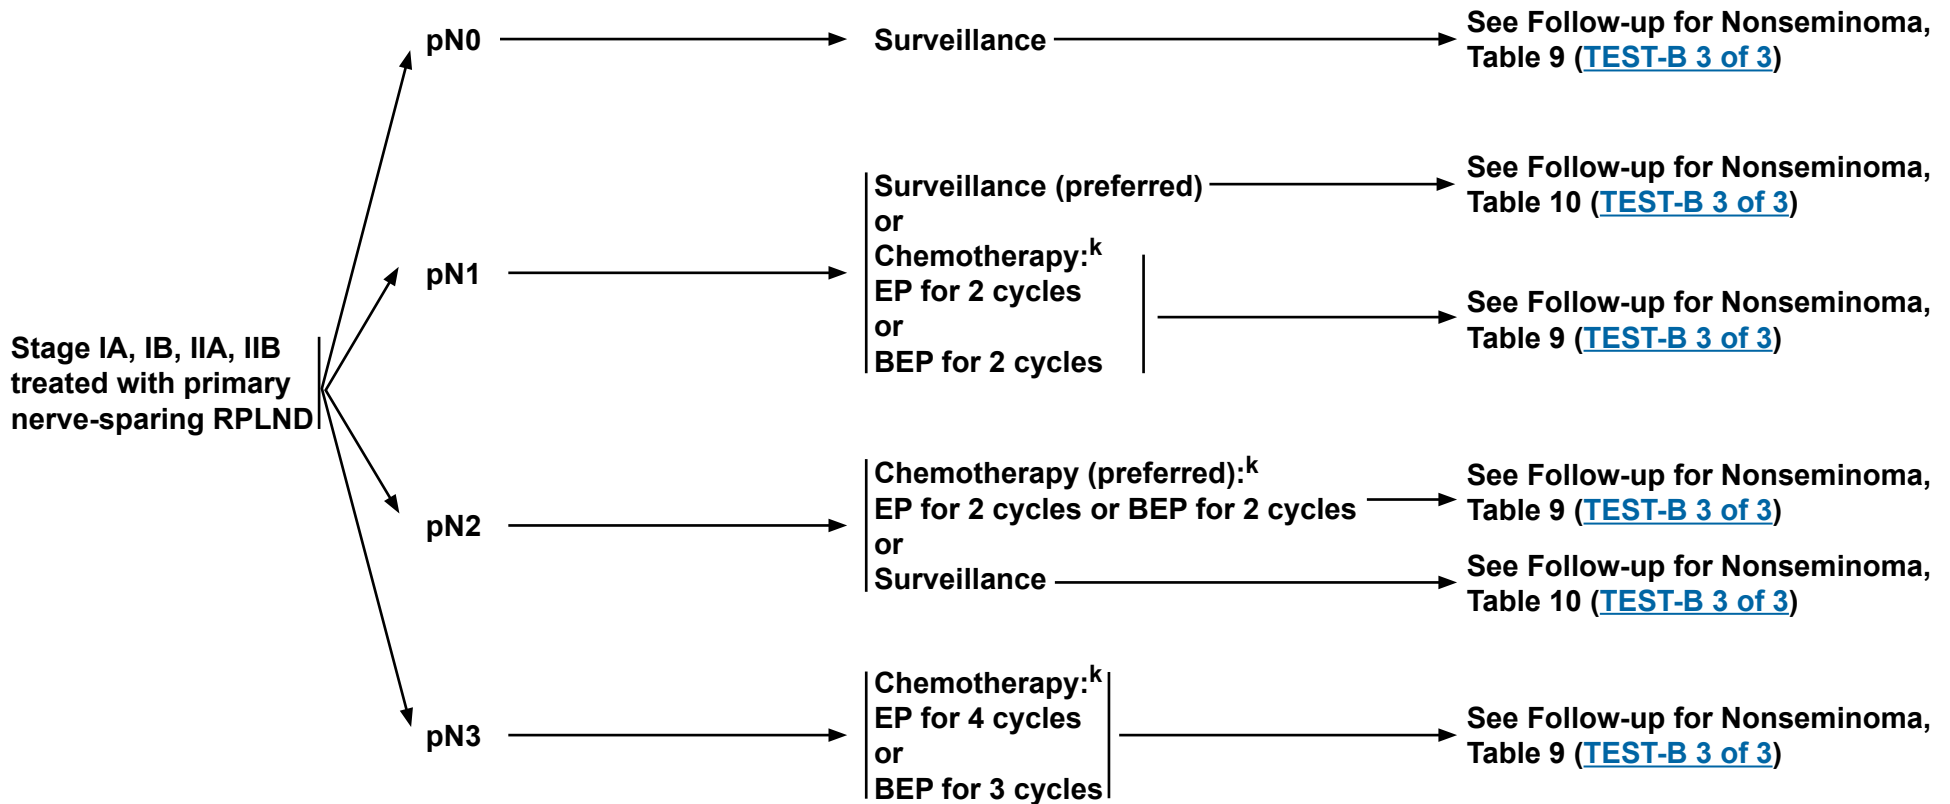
Stage IA, IB, IIA, IIB treated with primary nerve-sparing RPLND

pN0

Surveillance

See Follow-up for Nonseminoma, Table 9 (TEST-B 3 of 3)

pN1

Surveillance (preferred)
or
Chemotherapy:$^{k}$
EP for 2 cycles
or
BEP for 2 cycles

See Follow-up for Nonseminoma, Table 10 (TEST-B 3 of 3)

See Follow-up for Nonseminoma, Table 9 (TEST-B 3 of 3)

pN2

Chemotherapy (preferred):$^{k}$
EP for 2 cycles or BEP for 2 cycles
or
Surveillance

See Follow-up for Nonseminoma, Table 9 (TEST-B 3 of 3)

See Follow-up for Nonseminoma, Table 10 (TEST-B 3 of 3)

pN3

Chemotherapy:$^{k}$
EP for 4 cycles
or
BEP for 3 cycles

See Follow-up for Nonseminoma, Table 9 (TEST-B 3 of 3)